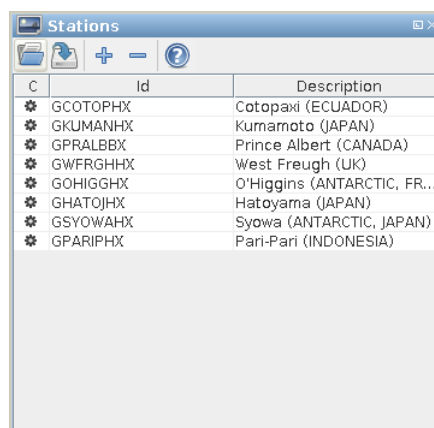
Stations

+ −

| C | Id | Description |
|---|---|---|
| | GCOTOPHX | Cotopaxi (ECUADOR) |
| | GKUMANHX | Kumamoto (JAPAN) |
| | GPRALBBX | Prince Albert (CANADA) |
| | GWFRGHHX | West Freugh (UK) |
| | GOHIGGHX | O'Higgins (ANTARCTIC, FR... |
| | GHATOJHX | Hatoyama (JAPAN) |
| | GSYOWAHX | Syowa (ANTARCTIC, JAPAN) |
| | GPARIPHX | Pari-Pari (INDONESIA) |